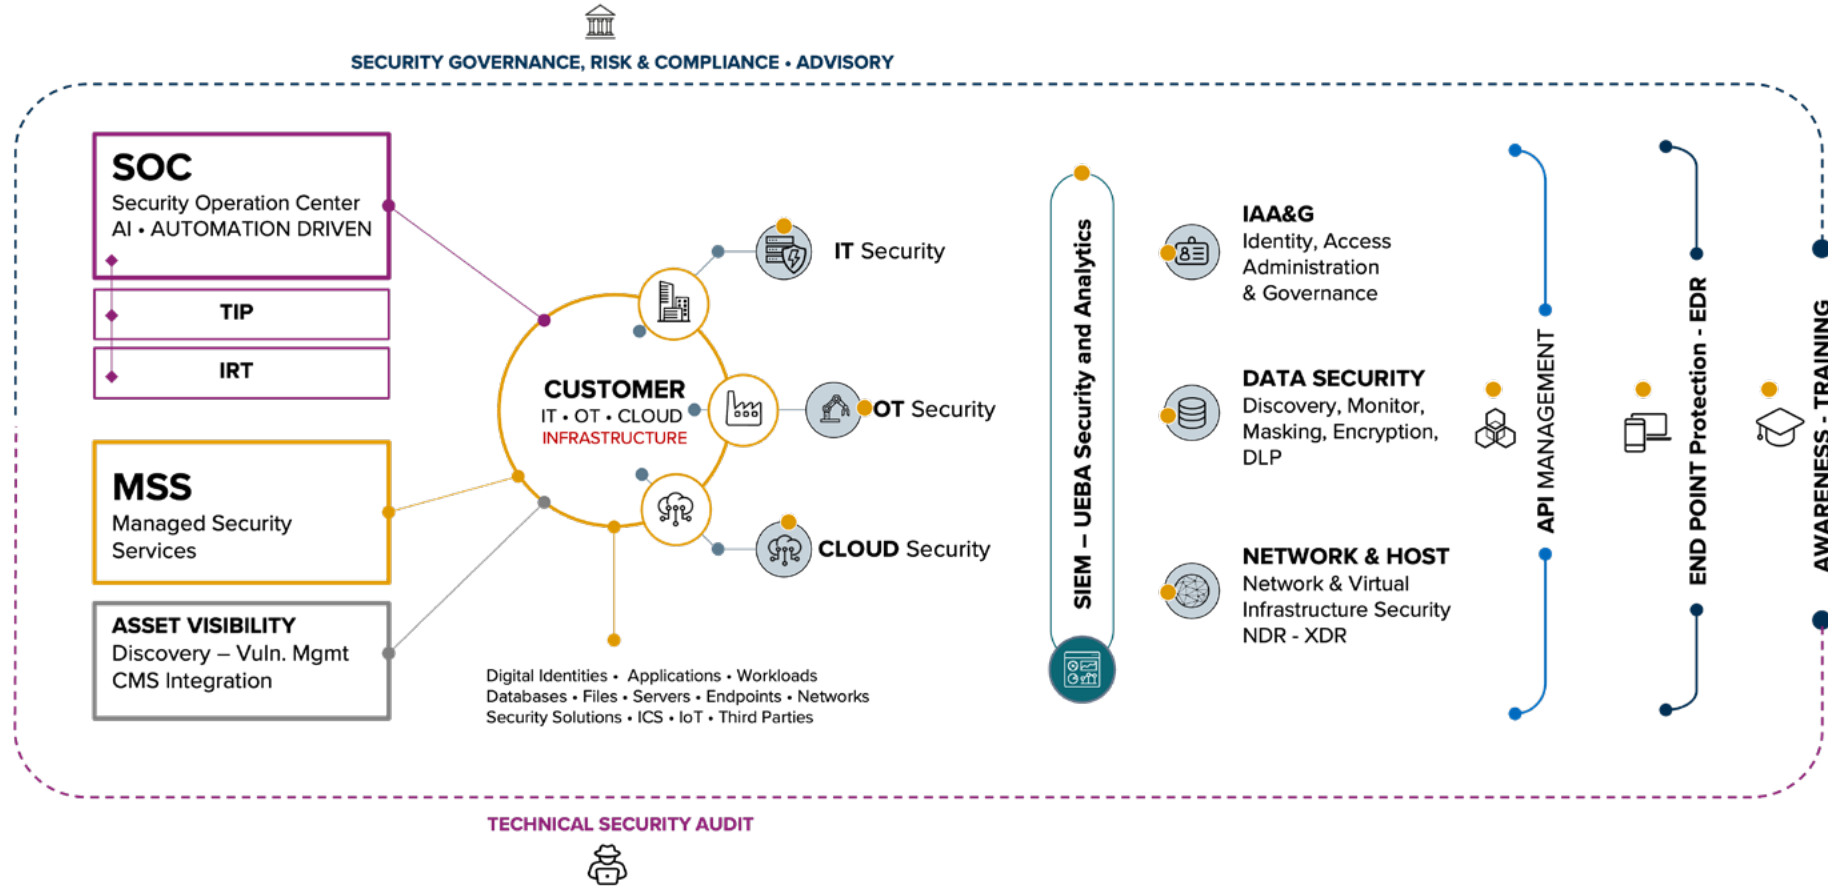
SECURITY GOVERNANCE, RISK & COMPLIANCE • ADVISORY

SOC
Security Operation Center
AI • AUTOMATION DRIVEN

TIP

IRT

MSS
Managed Security Services

ASSET VISIBILITY
Discovery – Vuln. Mgmt
CMS Integration

CUSTOMER
IT • OT • CLOUD
INFRASTRUCTURE

IT Security

OT Security

CLOUD Security

Digital Identities • Applications • Workloads
Databases • Files • Servers • Endpoints • Networks
Security Solutions • ICS • IoT • Third Parties

SIEM – UEBA Security and Analytics

IAA&G
Identity, Access Administration & Governance

DATA SECURITY
Discovery, Monitor, Masking, Encryption, DLP

NETWORK & HOST
Network & Virtual Infrastructure Security
NDR - XDR

API MANAGEMENT

END POINT Protection - EDR

AWARENESS - TRAINING

TECHNICAL SECURITY AUDIT